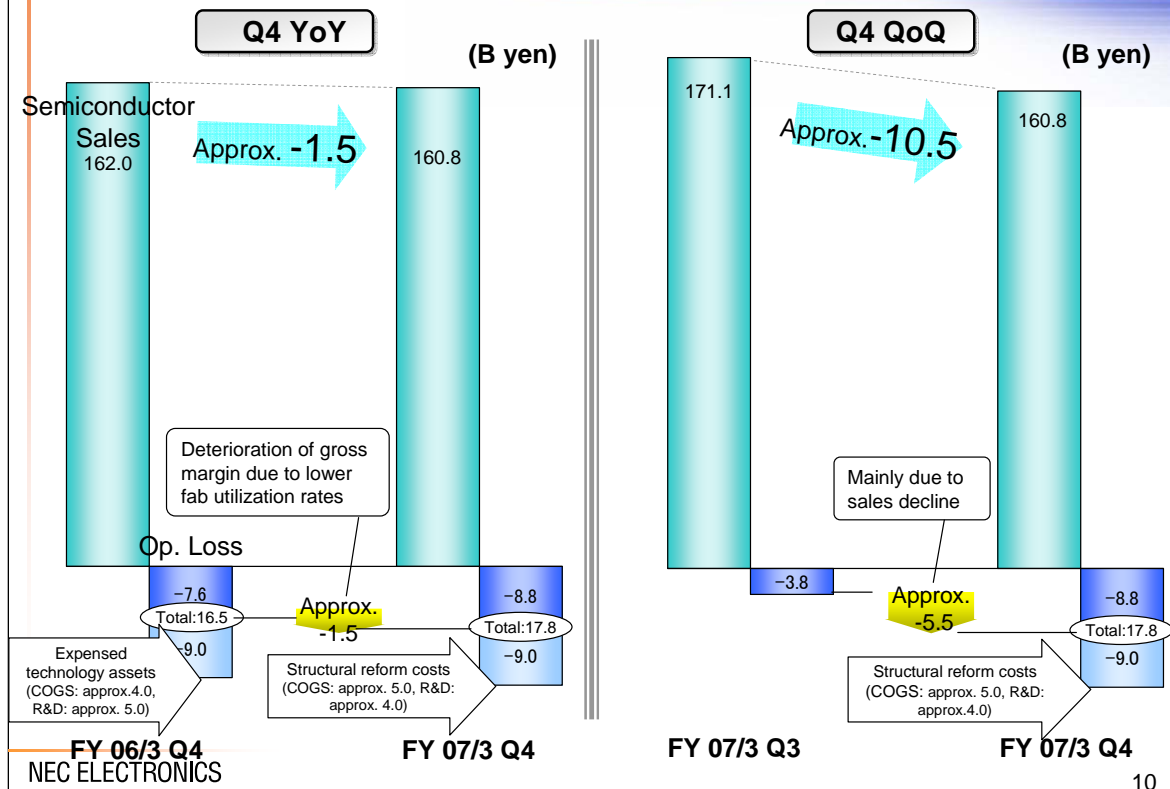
Q4 YoY

(B yen)

Semiconductor Sales
162.0

Approx. -1.5

160.8

Deterioration of gross margin due to lower fab utilization rates

Op. Loss

−7.6

Total:16.5

-9.0

Approx. -1.5

−8.8

Total:17.8

−9.0

Expensed technology assets (COGS: approx.4.0, R&D: approx. 5.0)

Structural reform costs (COGS: approx. 5.0, R&D: approx. 4.0)

FY 06/3 Q4

FY 07/3 Q4

Q4 QoQ

(B yen)

171.1

Approx.-10.5

160.8

Mainly due to sales decline

−3.8

Approx. -5.5

−8.8

Total:17.8

−9.0

Structural reform costs (COGS: approx. 5.0, R&D: approx.4.0)

FY 07/3 Q3

FY 07/3 Q4

NEC ELECTRONICS

10